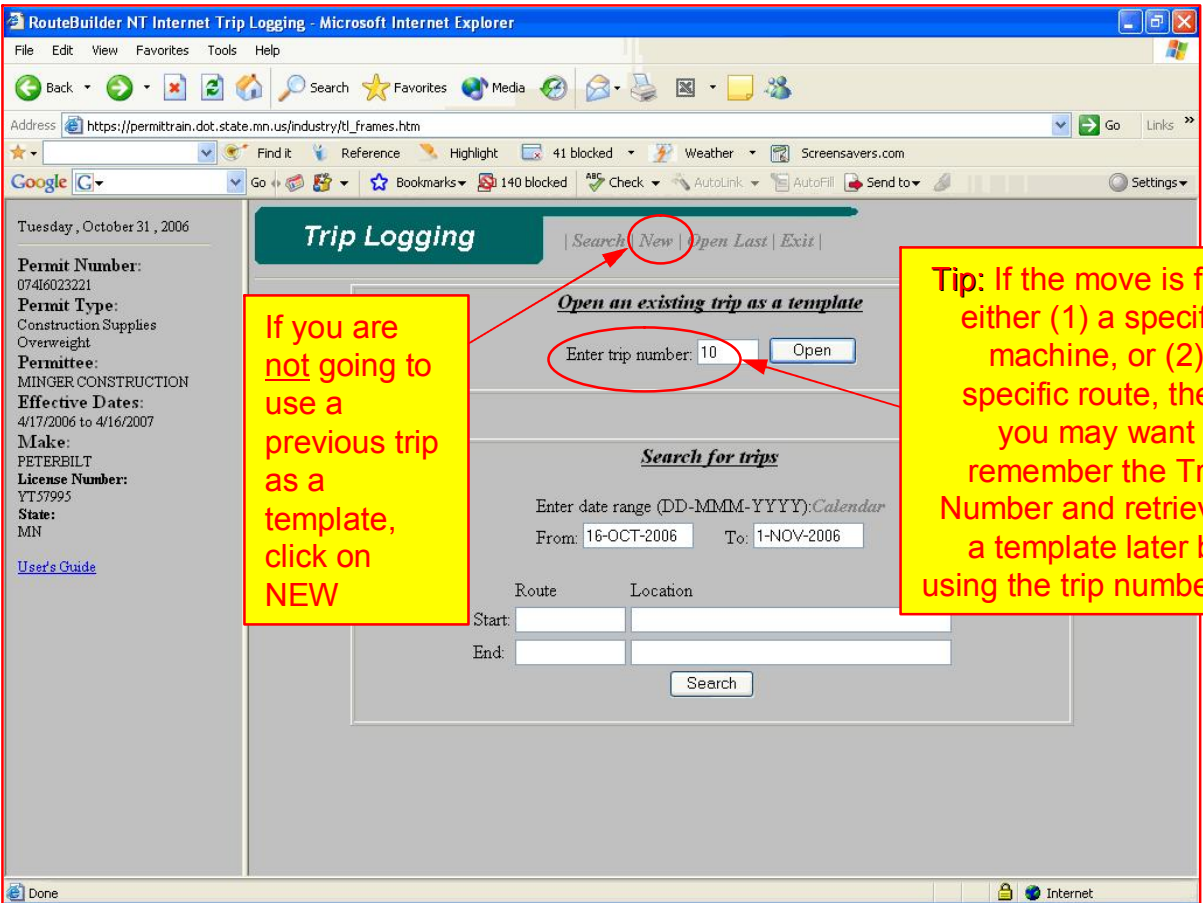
RouteBuilder NT Internet Trip Logging - Microsoft Internet Explorer

File Edit View Favorites Tools Help

Back Search Favorites Media

Address https://permittrain.dot.state.mn.us/industry/tl_frames.htm Go Links

Find it Reference Highlight 41 blocked Weather Screensavers.com

Google G Go Bookmarks 140 blocked Check AutoLink AutoFill Send to Settings

Tuesday , October 31 , 2006

Permit Number:
07416023221
Permit Type:
Construction Supplies Overweight
Permittee:
MINGER CONSTRUCTION
Effective Dates:
4/17/2006 to 4/16/2007
Make:
PETERBILT
License Number:
YT57995
State:
MN

User's Guide

Trip Logging

| Search | New | Open Last | Exit |

Open an existing trip as a template

Enter trip number: 10 Open

Search for trips

Enter date range (DD-MMM-YYYY):Calendar

From: 16-OCT-2006 To: 1-NOV-2006

Route Location

Start:

End:

Search

If you are not going to use a previous trip as a template, click on NEW

Tip: If the move is f either (1) a speci machine, or (2) specific route, the you may want remember the Tr Number and retriev a template later b using the trip numbe

Done Internet